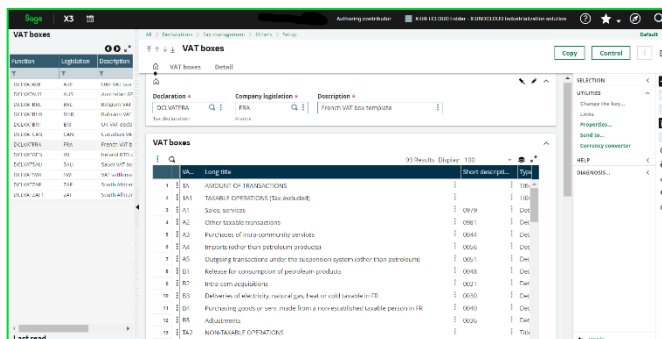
Sage X3

Authoring contributor X3R-ECLOUD folder - X3R-ECLOUD Industrialization solution

Default

VAT boxes

| Function | Legislation | Description |
|---|---|---|
| DCLXX | AUS | Australian VAT |
| DCLXBEL | BEL | Belgium VAT |
| DCLXBHR | BHR | Bahraini VAT |
| DCLXBR | BR | UK VAT code |
| DCLXCAN | CAN | Canadian VA |
| DCLXFRA | FRA | French VAT b |
| DCLXGTI | GI | Ireland RTD |
| DCLXSAU | SAU | Saudi VAT bo |
| DCLXSW | SW | SW withdraw |
| DCLXZAF | ZAF | South Africa |
| DCLXZAF1 | ZAF | South Africa |

Last read

All > Declarations > Tax management > Others > Setup

VAT boxes

VAT boxes Detail

Copy Control

Declaration * DCLVATFRA
Company legislation * FRA
Description * French VAT box template

SELECTION
UTILITIES
Change the key...
Links
Properties...
Send to...
Currency converter
HELP
DIAGNOSIS...

VAT boxes

99 Results Display 100

| | VA... | Long title | Short descripti... | Type |
|---|---|---|---|---|
| 1 | IA | AMOUNT OF TRANSACTIONS | | Title |
| 2 | IA1 | TAXABLE OPERATIONS (Tax excluded) | | Title |
| 3 | A1 | Sales, services | 0979 | Det |
| 4 | A2 | Other taxable transactions | 0981 | Det |
| 5 | A3 | Purchases of intra-community services | 0044 | Det |
| 6 | A4 | Imports (other than petroleum products) | 0056 | Det |
| 7 | A5 | Outgoing transactions under the suspension system (other than petroleum) | 0051 | Det |
| 8 | B1 | Release for consumption of petroleum products | 0048 | Det |
| 9 | B2 | Intra-com acquisitions | 0031 | Det |
| 10 | B3 | Deliveries of electricity, natural gas, heat or cold taxable in FR | 0030 | Det |
| 11 | B4 | Purchasing goods or serv. made from a non-established taxable person in FR | 0040 | Det |
| 12 | B5 | Adjustments | 0036 | Det |
| 13 | IA2 | NON-TAXABLE OPERATIONS | | Title |